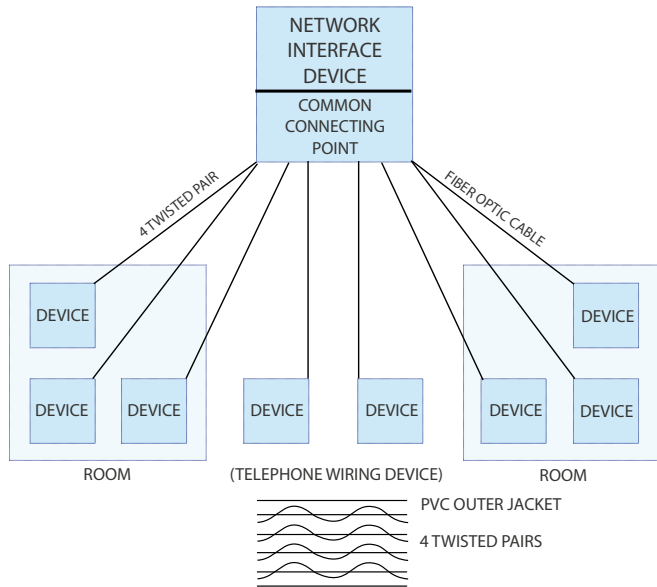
NETWORK INTERFACE DEVICE

COMMON CONNECTING POINT

4 TWISTED PAIR

FIBER OPTIC CABLE

DEVICE

DEVICE

DEVICE

DEVICE

DEVICE

DEVICE

DEVICE

DEVICE

ROOM

(TELEPHONE WIRING DEVICE)

ROOM

PVC OUTER JACKET

4 TWISTED PAIRS